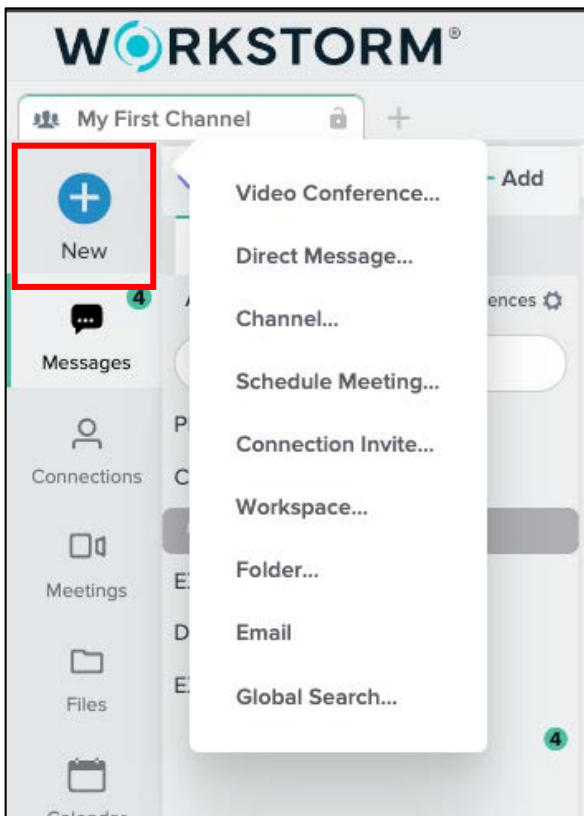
WORKSTORM®

My First Channel

+

New

4

Messages

Connections

Meetings

Files

Add

ences

P

C

E

D

E

4

Video Conference...

Direct Message...

Channel...

Schedule Meeting...

Connection Invite...

Workspace...

Folder...

Email

Global Search...